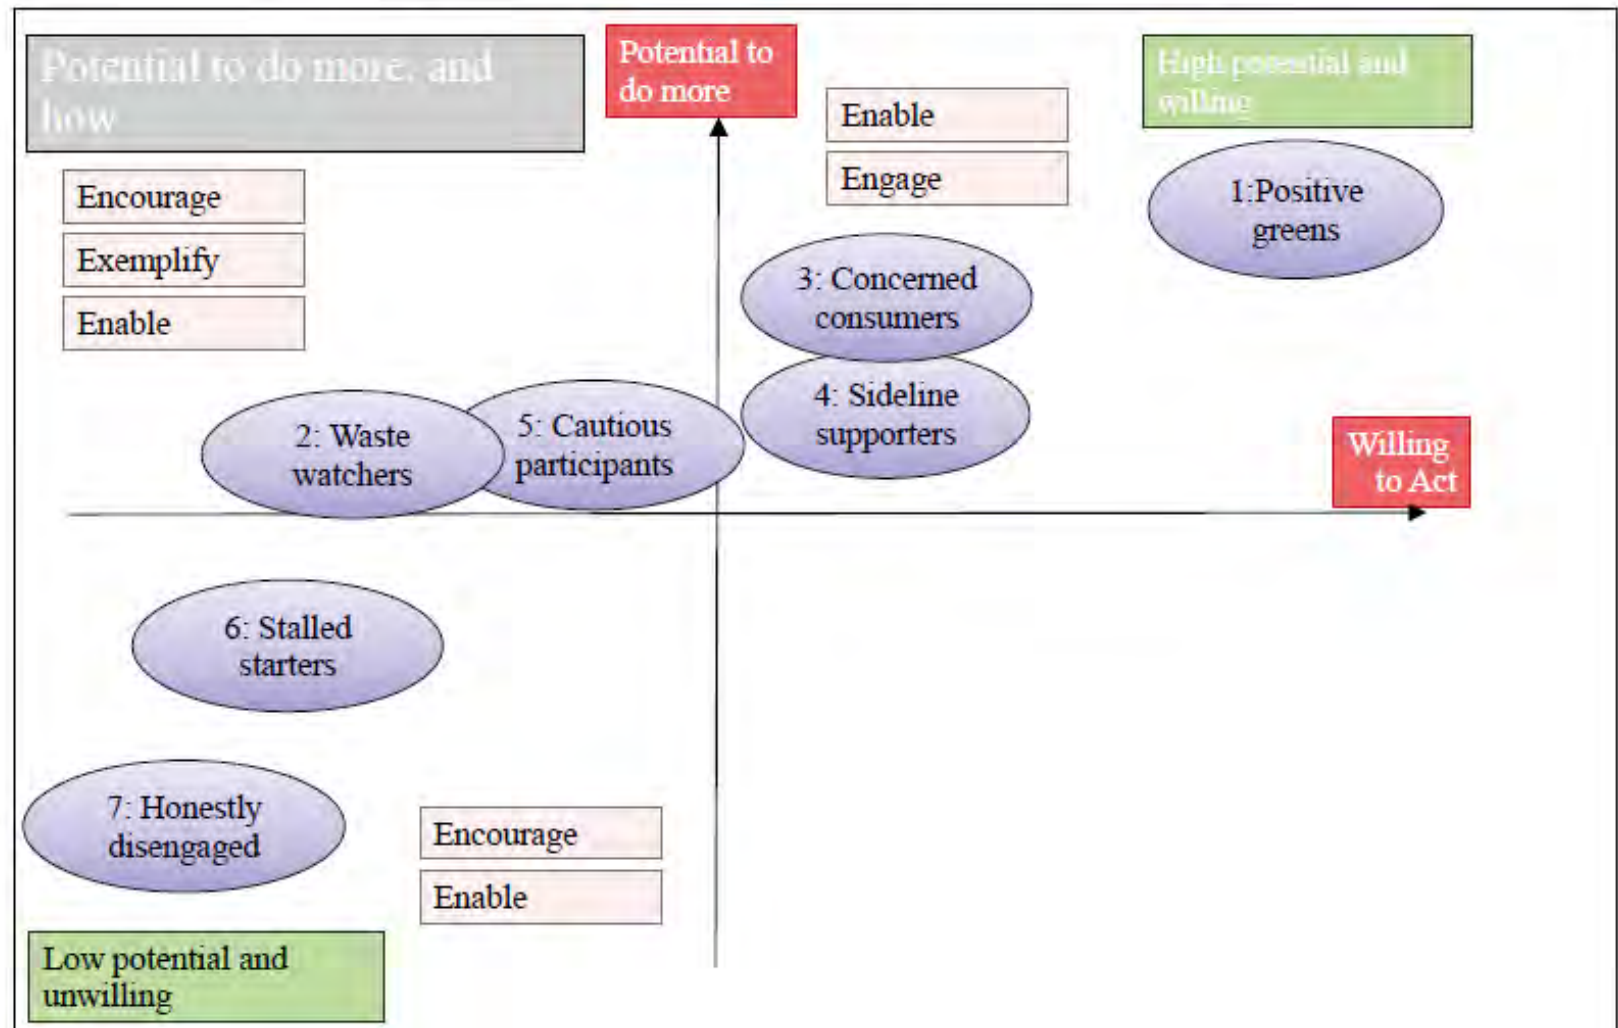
Potential to do more, and how

Potential to do more

Enable

Engage

High potential and willing

Encourage

Exemplify

Enable

1:Positive greens

3: Concerned consumers

4: Sideline supporters

2: Waste watchers

5: Cautious participants

Willing to Act

6: Stalled starters

7: Honestly disengaged

Encourage

Enable

Low potential and unwilling